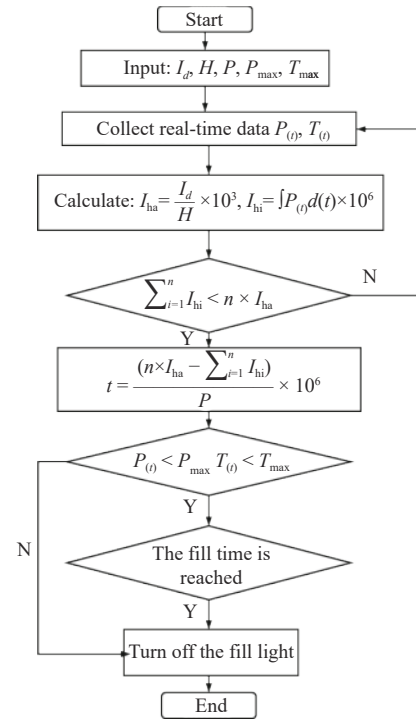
Start

Input: $I_d$, $H$, $P$, $P_{\max}$, $T_{\max}$

Collect real-time data $P_{(t)}$, $T_{(t)}$

Calculate: $I_{\text{ha}} = \frac{I_d}{H} \times 10^3$, $I_{\text{hi}} = \int P_{(t)} d(t) \times 10^6$

$\sum_{i=1}^{n} I_{\text{hi}} < n \times I_{\text{ha}}$

N

Y

$t = \frac{(n \times I_{\text{ha}} - \sum_{i=1}^{n} I_{\text{hi}})}{P} \times 10^6$

$P_{(t)} < P_{\max}$ $T_{(t)} < T_{\max}$

Y

N

The fill time is reached

Y

Turn off the fill light

End